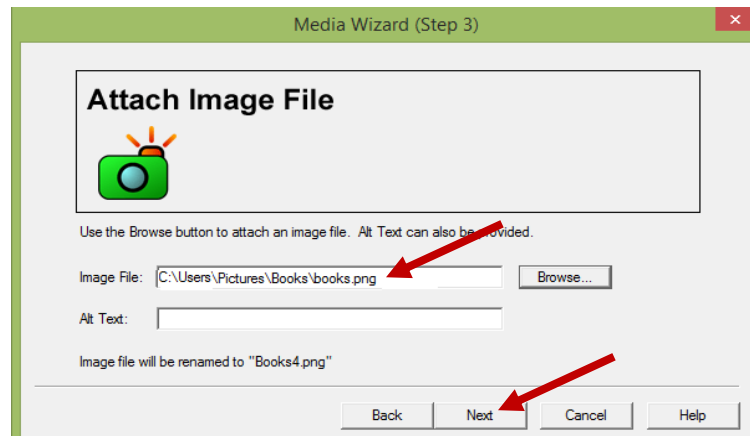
Media Wizard (Step 3)

Attach Image File

Use the Browse button to attach an image file. Alt Text can also be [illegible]rovided.

Image File: C:\Users\Pictures\Books\books.png

Browse...

Alt Text:

Image file will be renamed to "Books4.png"

Back

Next

Cancel

Help